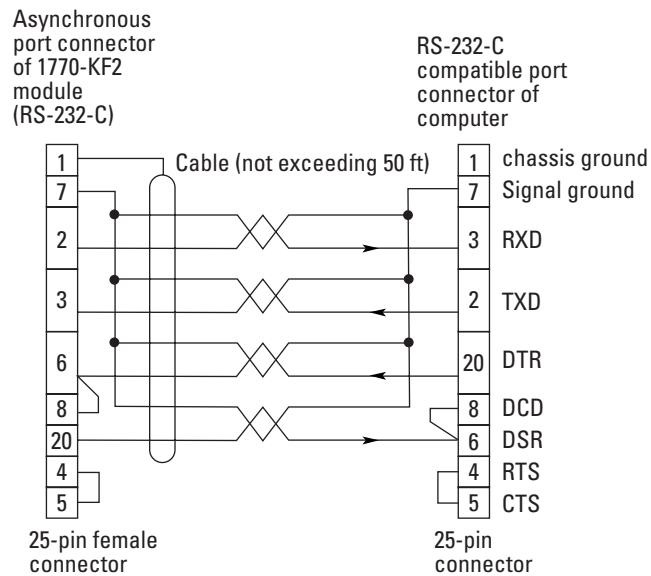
Asynchronous port connector of 1770-KF2 module (RS-232-C)

RS-232-C compatible port connector of computer

Cable (not exceeding 50 ft)

1
7
2
3
6
8
20
4
5

1 chassis ground
7 Signal ground
3 RXD
2 TXD
20 DTR
8 DCD
6 DSR
4 RTS
5 CTS

25-pin female connector

25-pin connector